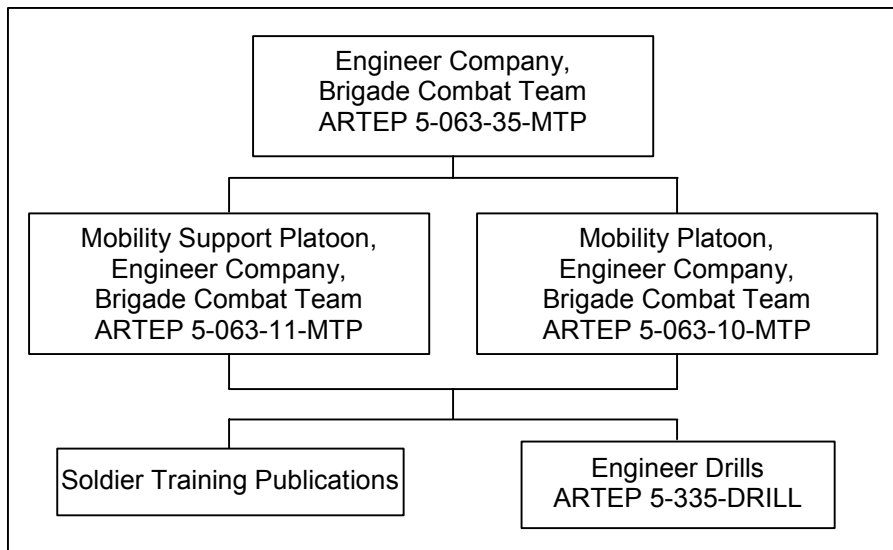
Engineer Company,
Brigade Combat Team
ARTEP 5-063-35-MTP

Mobility Support Platoon,
Engineer Company,
Brigade Combat Team
ARTEP 5-063-11-MTP

Mobility Platoon,
Engineer Company,
Brigade Combat Team
ARTEP 5-063-10-MTP

Soldier Training Publications

Engineer Drills
ARTEP 5-335-DRILL